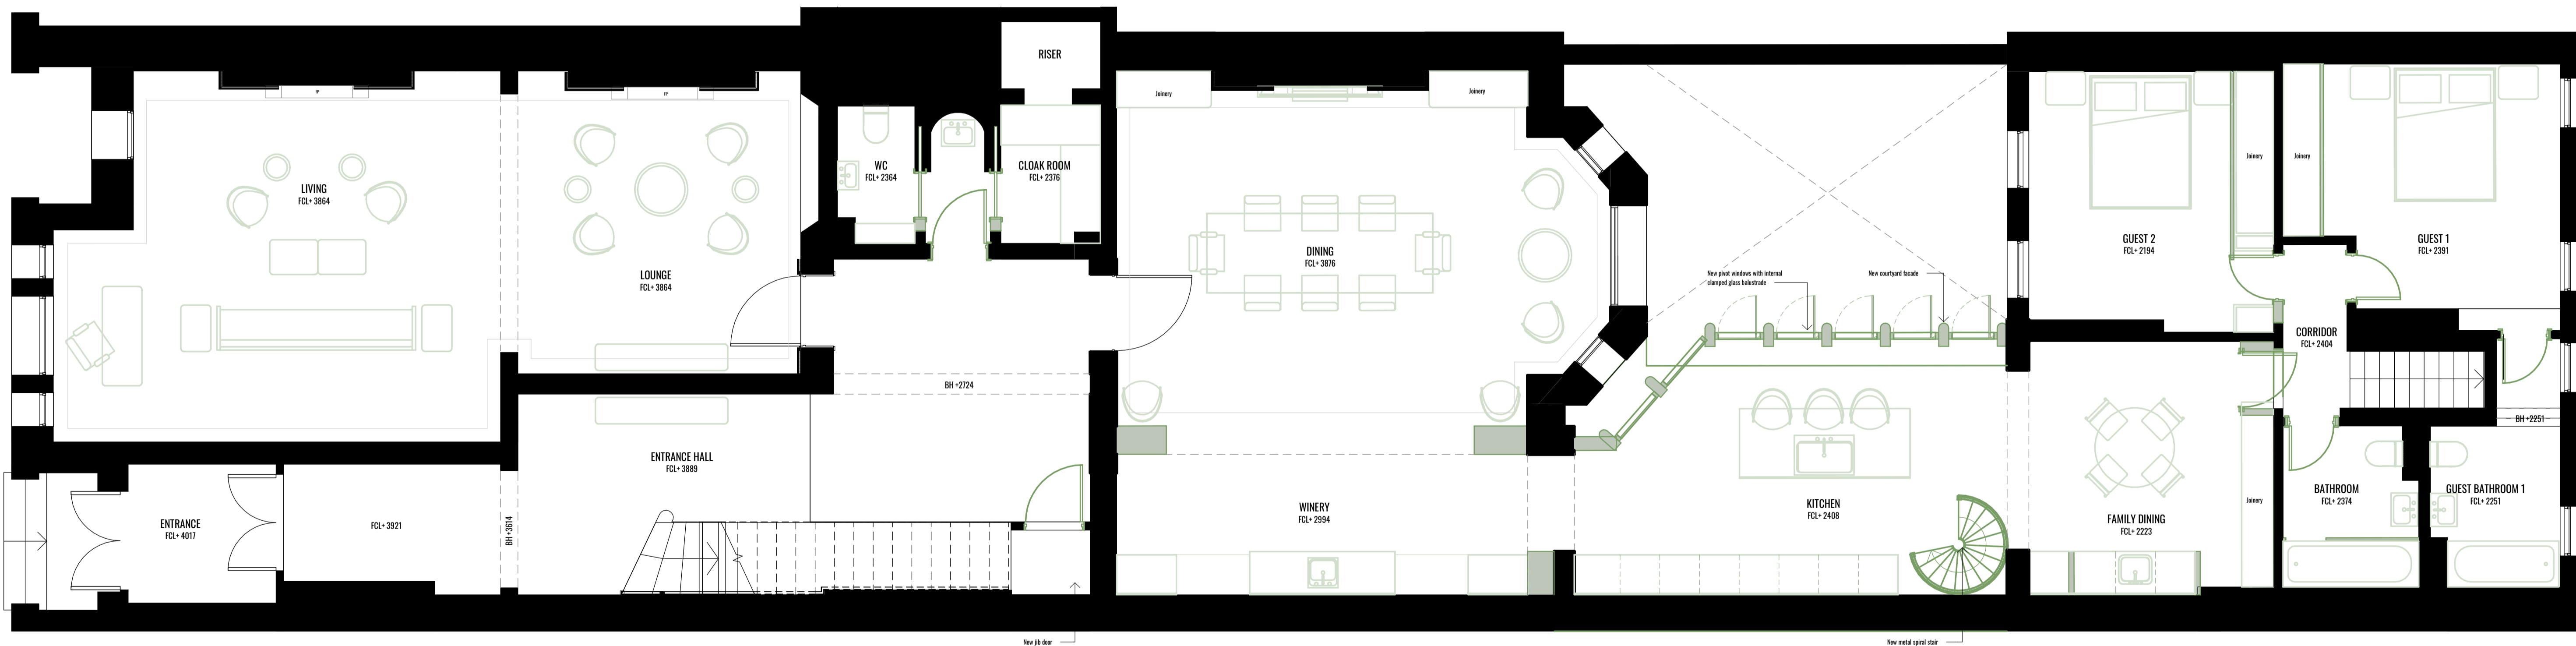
RISER

Joinery

Joinery

LIVING
FCL+ 3864

LOUNGE
FCL+ 3864

WC
FCL+ 2364

CLOAK ROOM
FCL+ 2376

DINING
FCL+ 3876

New pivot windows with internal clamped glass balustrade

New courtyard facade

GUEST 2
FCL+ 2194

Joinery

Joinery

GUEST 1
FCL+ 2391

CORRIDOR
FCL+ 2404

BH +2251

BH +2724

ENTRANCE HALL
FCL+ 3889

ENTRANCE
FCL+ 4017

FCL+ 3921

BH +3614

WINERY
FCL+ 2994

KITCHEN
FCL+ 2408

FAMILY DINING
FCL+ 2223

Joinery

BATHROOM
FCL+ 2374

GUEST BATHROOM 1
FCL+ 2251

New jib door

New metal spiral stair